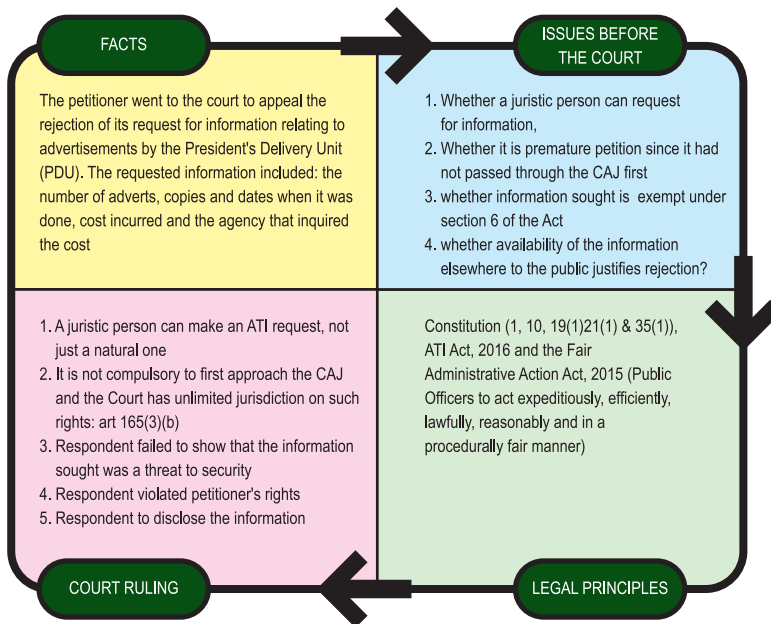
FACTS

The petitioner went to the court to appeal the rejection of its request for information relating to advertisements by the President's Delivery Unit (PDU). The requested information included: the number of adverts, copies and dates when it was done, cost incurred and the agency that inquired the cost

ISSUES BEFORE THE COURT

1. Whether a juristic person can request for information,
2. Whether it is premature petition since it had not passed through the CAJ first
3. whether information sought is exempt under section 6 of the Act
4. whether availability of the information elsewhere to the public justifies rejection?

LEGAL PRINCIPLES

Constitution (1, 10, 19(1)21(1) & 35(1)), ATI Act, 2016 and the Fair Administrative Action Act, 2015 (Public Officers to act expeditiously, efficiently, lawfully, reasonably and in a procedurally fair manner)

COURT RULING

1. A juristic person can make an ATI request, not just a natural one
2. It is not compulsory to first approach the CAJ and the Court has unlimited jurisdiction on such rights: art 165(3)(b)
3. Respondent failed to show that the information sought was a threat to security
4. Respondent violated petitioner's rights
5. Respondent to disclose the information